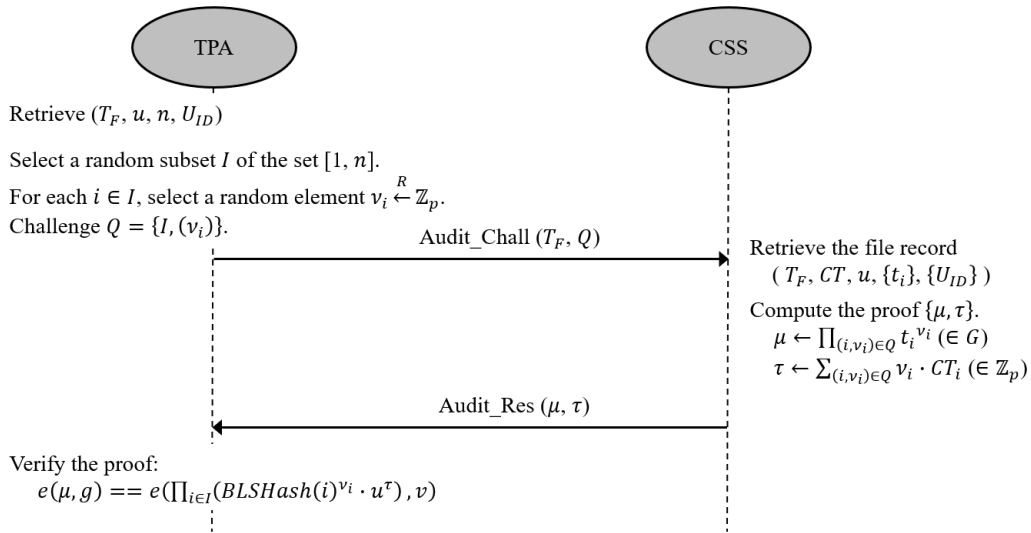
TPA

CSS

Retrieve $(T_F, u, n, U_{ID})$

Select a random subset $I$ of the set $[1, n]$.

For each $i \in I$, select a random element $v_i \overset{R}{\leftarrow} \mathbb{Z}_p$.

Challenge $Q = \{I, (v_i)\}$.

Audit_Chall $(T_F, Q)$

Retrieve the file record $(T_F, CT, u, \{t_i\}, \{U_{ID}\})$

Compute the proof $\{\mu, \tau\}$.

$\mu \leftarrow \prod_{(i,v_i)\in Q} {t_i}^{v_i}$ $(\in G)$

$\tau \leftarrow \sum_{(i,v_i)\in Q} v_i \cdot CT_i$ $(\in \mathbb{Z}_p)$

Audit_Res $(\mu, \tau)$

Verify the proof:

$e(\mu, g) == e(\prod_{i\in I}(BLSHash(i)^{v_i} \cdot u^{\tau}), v)$